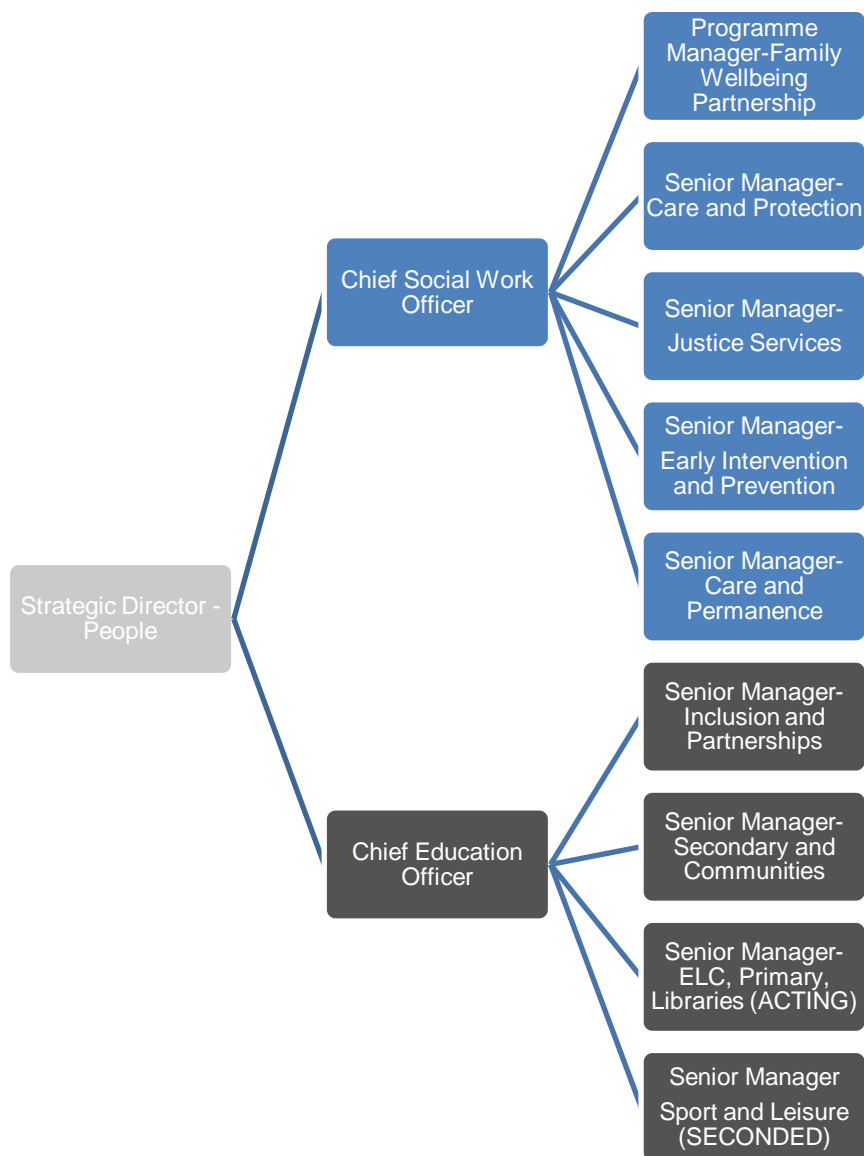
Strategic Director - People

Chief Social Work Officer

Programme Manager-Family Wellbeing Partnership

Senior Manager-Care and Protection

Senior Manager-Justice Services

Senior Manager-Early Intervention and Prevention

Senior Manager-Care and Permanence

Chief Education Officer

Senior Manager-Inclusion and Partnerships

Senior Manager-Secondary and Communities

Senior Manager-ELC, Primary, Libraries (ACTING)

Senior Manager Sport and Leisure (SECONDED)